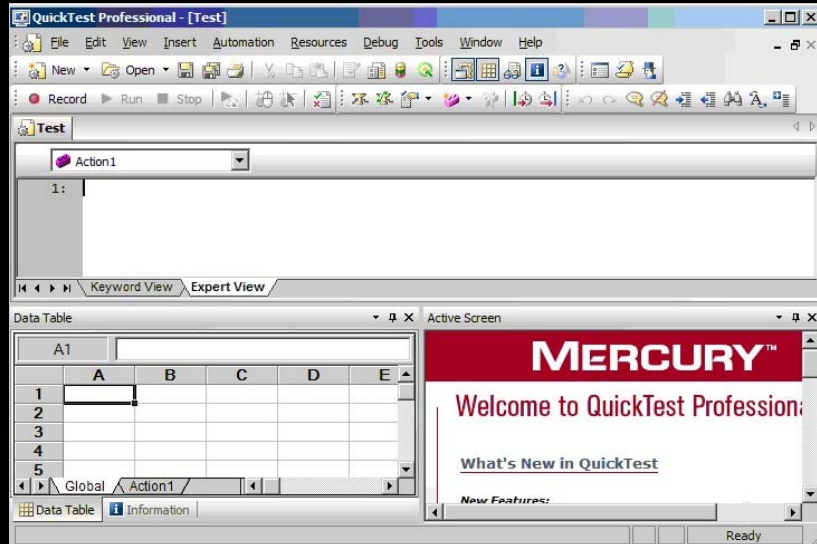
QuickTest Professional - [Test]

File Edit View Insert Automation Resources Debug Tools Window Help

New Open

Record Run Stop

Test

Action1

1:

Keyword View Expert View

Data Table

A1

| | A | B | C | D | E |
|---|---|---|---|---|---|
| 1 | | | | | |
| 2 | | | | | |
| 3 | | | | | |
| 4 | | | | | |
| 5 | | | | | |

Global Action1

Data Table Information

Active Screen

MERCURY™

Welcome to QuickTest Professiona

What's New in QuickTest

New Features:

Ready